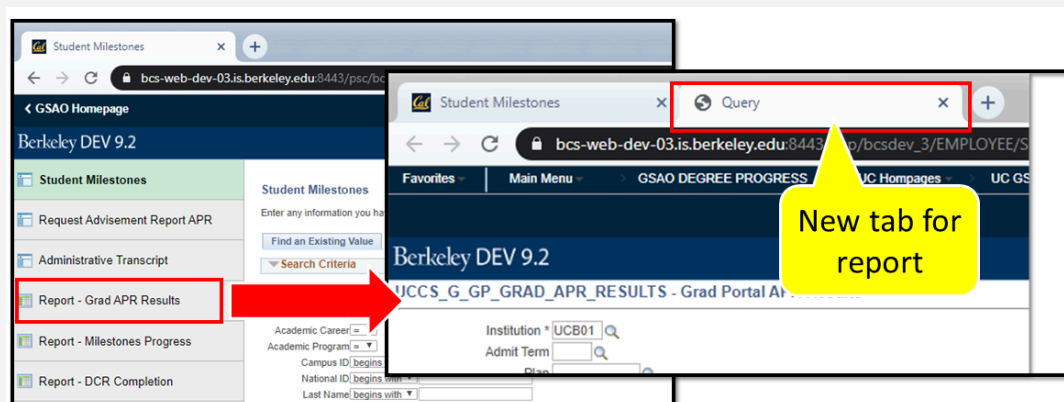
Student Milestones

bcs-web-dev-03.is.berkeley.edu:8443/psc/bc

< GSAO Homepage

Berkeley DEV 9.2

Student Milestones

Request Advisement Report APR

Administrative Transcript

Report - Grad APR Results

Report - Milestones Progress

Report - DCR Completion

Student Milestones

Enter any information you ha

Find an Existing Value

Search Criteria

Academic Career =

Academic Program =

Campus ID begins

National ID begins with

Last Name begins with

Student Milestones

Query

bcs-web-dev-03.is.berkeley.edu:8443/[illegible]p/bcsdev_3/EMPLOYEE/S

Favorites

Main Menu

GSAO DEGREE PROGRESS

UC Hompages

UC GS

Berkeley DEV 9.2

UCCS_G_GP_GRAD_APR_RESULTS - Grad Portal A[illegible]

Institution * UCB01

Admit Term

Plan

New tab for report